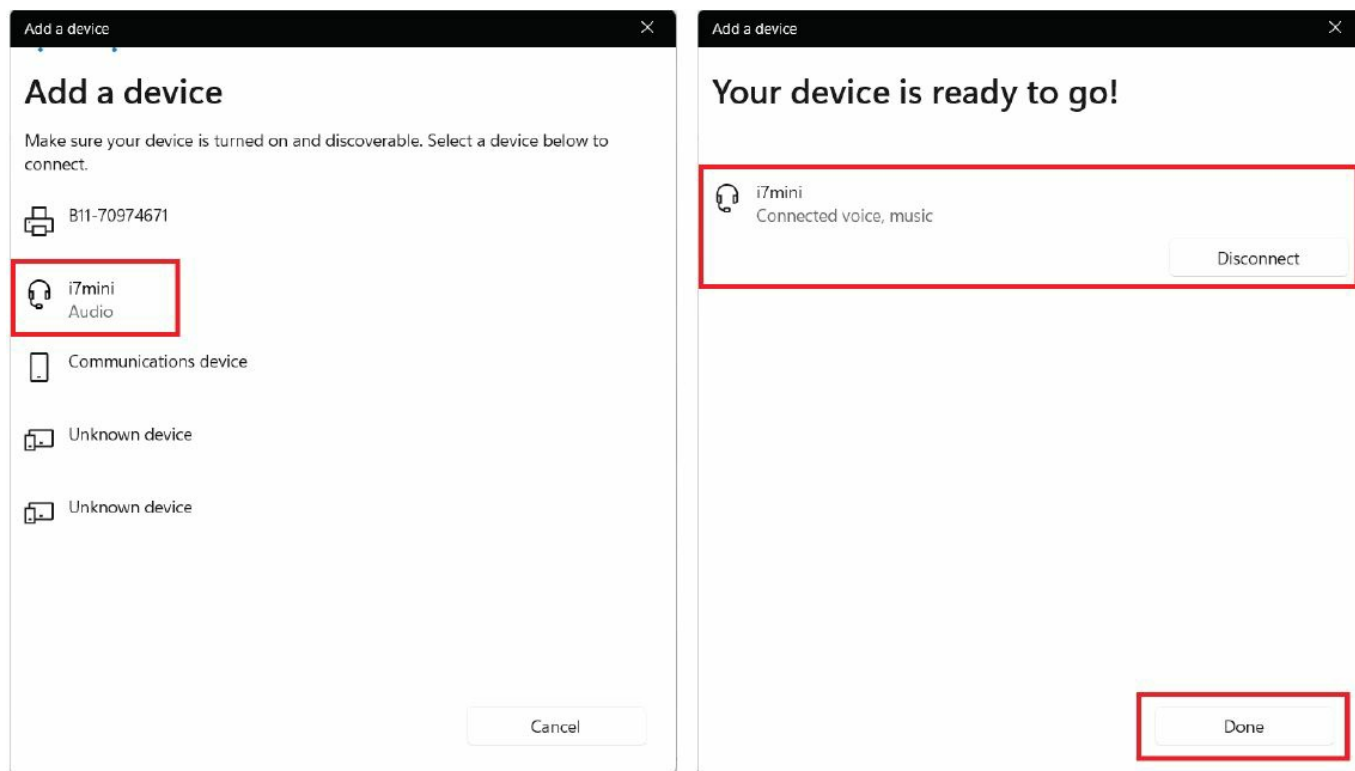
Add a device

Add a device

Make sure your device is turned on and discoverable. Select a device below to connect.

B11-70974671

i7mini
Audio

Communications device

Unknown device

Unknown device

Cancel

Add a device

Your device is ready to go!

i7mini
Connected voice, music

Disconnect

Done